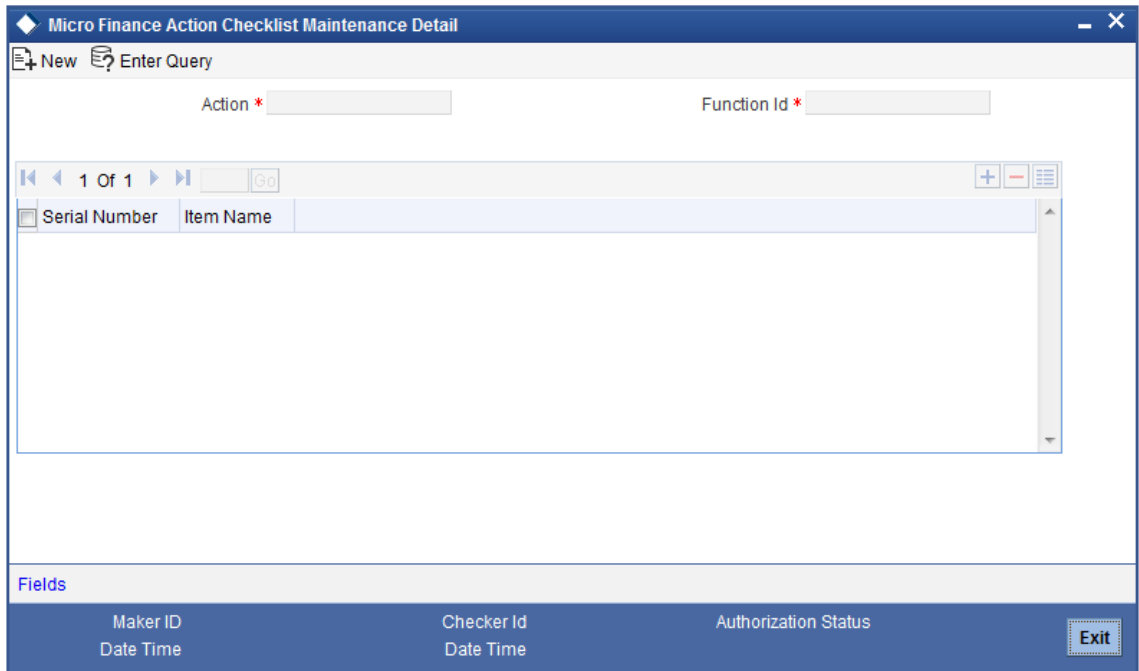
Micro Finance Action Checklist Maintenance Detail

New Enter Query

Action *

Function Id *

1 Of 1 Go

| Serial Number | Item Name |
|---|---|

Fields

Maker ID
Date Time

Checker Id
Date Time

Authorization Status

Exit